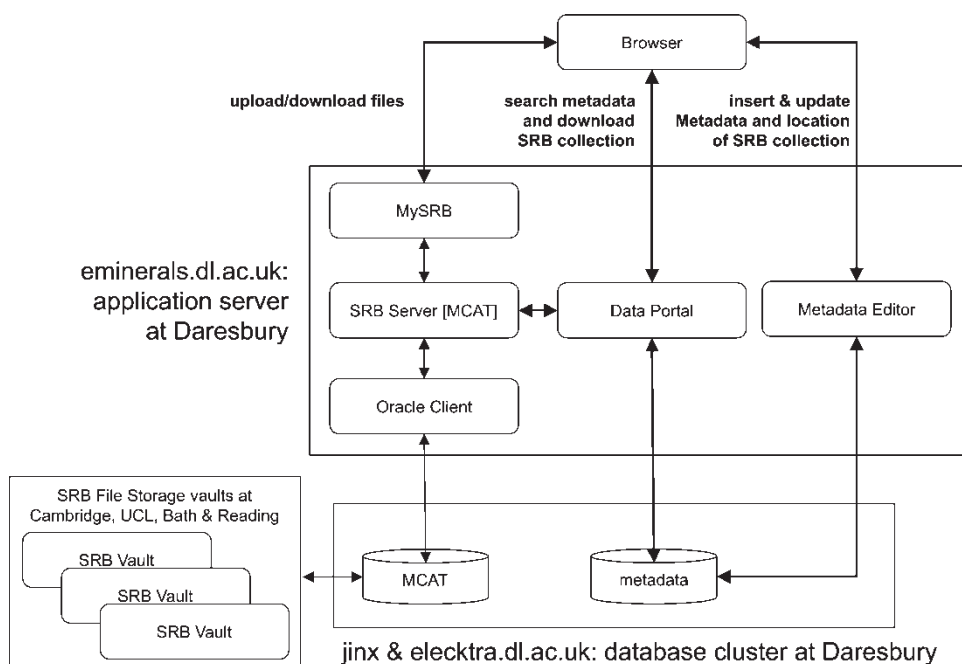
Browser

upload/download files

search metadata and download SRB collection

insert & update Metadata and location of SRB collection

MySRB

eminerals.dl.ac.uk: application server at Daresbury

SRB Server [MCAT]

Data Portal

Metadata Editor

Oracle Client

SRB File Storage vaults at Cambridge, UCL, Bath & Reading

SRB Vault

SRB Vault

SRB Vault

MCAT

metadata

jinx & elecktra.dl.ac.uk: database cluster at Daresbury